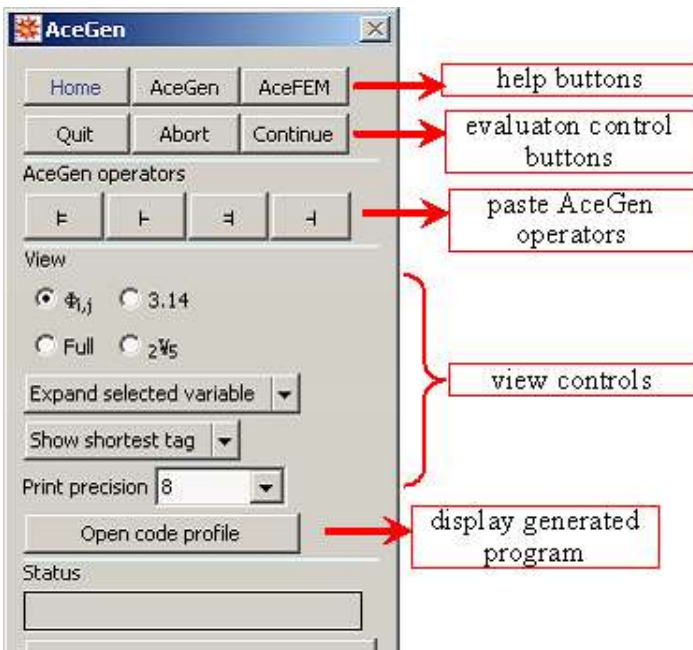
AceGen

Home AceGen AceFEM

help buttons

Quit Abort Continue

evaluaton control buttons

AceGen operators

⊧ ⊢ ⫤ ⊣

paste AceGen operators

View

$\Phi_{i,j}$ 3.14

Full $_2¥_5$

view controls

Expand selected variable

Show shortest tag

Print precision 8

Open code profile

display generated program

Status